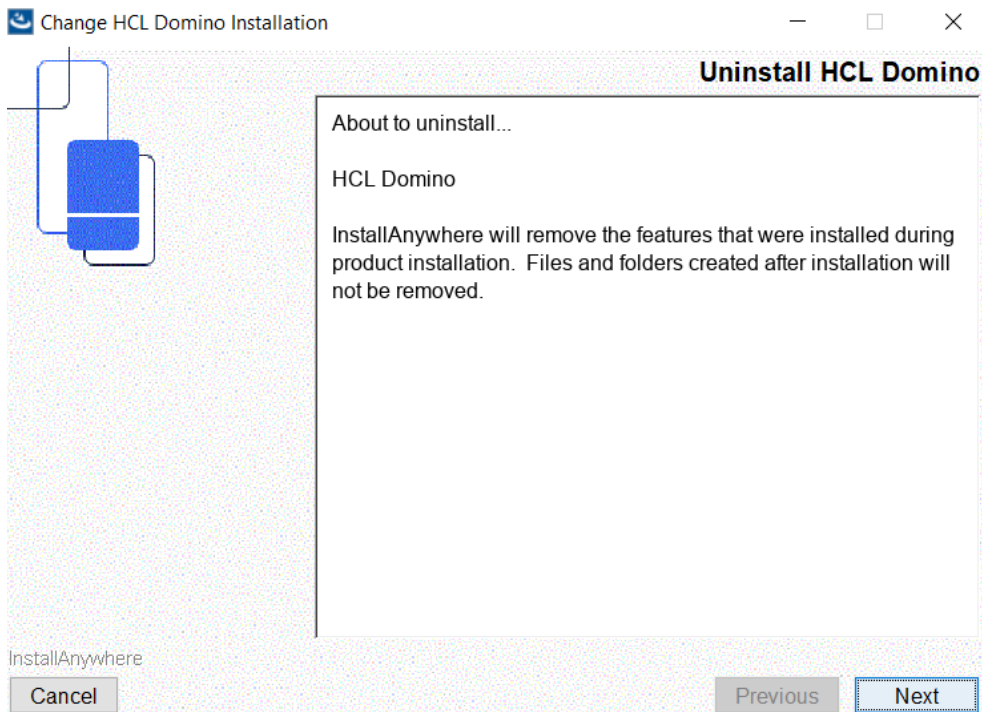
Change HCL Domino Installation

Uninstall HCL Domino

About to uninstall...

HCL Domino

InstallAnywhere will remove the features that were installed during product installation.  Files and folders created after installation will not be removed.

InstallAnywhere

Cancel

Previous

Next